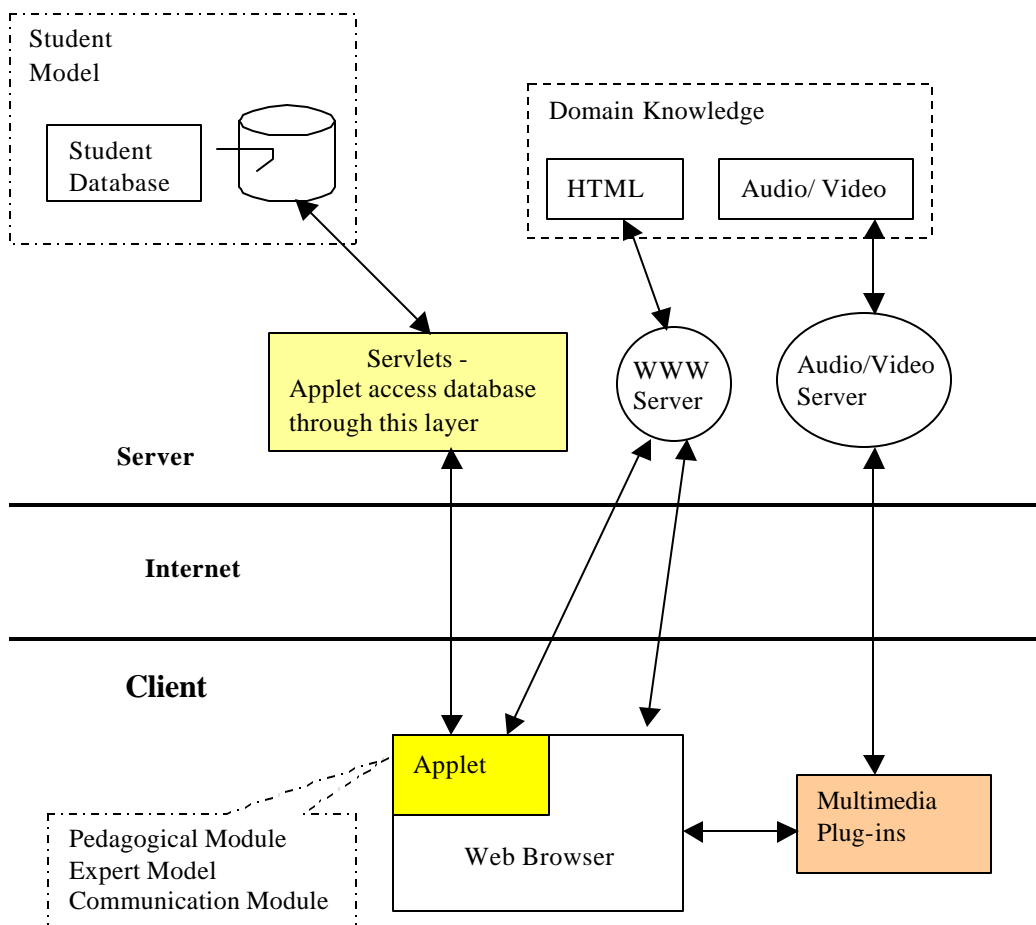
Student Model

Student Database

Domain Knowledge

HTML

Audio/ Video

Servlets - Applet access database through this layer

WWW Server

Audio/Video Server

Server

Internet

Client

Applet

Web Browser

Multimedia Plug-ins

Pedagogical Module
Expert Model
Communication Module